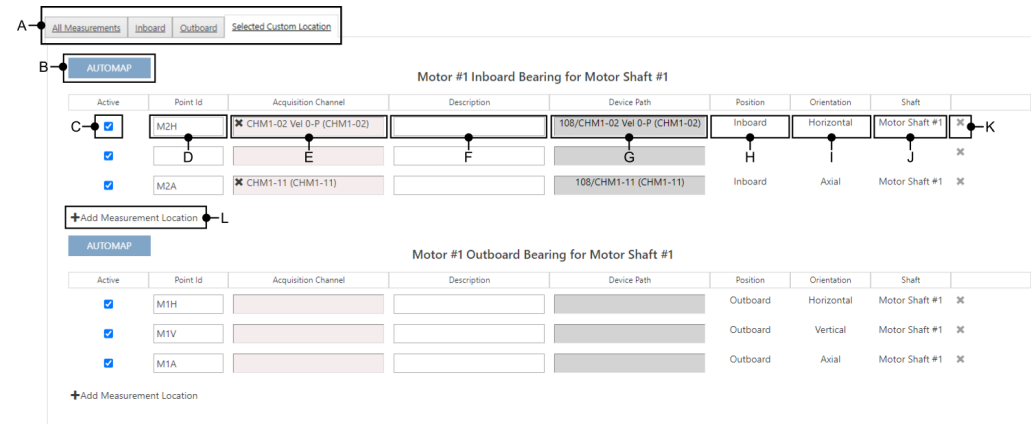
A
All Measurements | Inboard | Outboard | Selected Custom Location

B
AUTOMAP

Motor #1 Inboard Bearing for Motor Shaft #1

| Active | Point Id | Acquisition Channel | Description | Device Path | Position | Orientation | Shaft | |
|---|---|---|---|---|---|---|---|---|
| ☑ | M2H | ✖ CHM1-02 Vel 0-P (CHM1-02) | | 108/CHM1-02 Vel 0-P (CHM1-02) | Inboard | Horizontal | Motor Shaft #1 | ✖ |
| ☑ | | | | | | | | ✖ |
| ☑ | M2A | ✖ CHM1-11 (CHM1-11) | | 108/CHM1-11 (CHM1-11) | Inboard | Axial | Motor Shaft #1 | ✖ |

C D E F G H I J K

+Add Measurement Location
L

AUTOMAP

Motor #1 Outboard Bearing for Motor Shaft #1

| Active | Point Id | Acquisition Channel | Description | Device Path | Position | Orientation | Shaft | |
|---|---|---|---|---|---|---|---|---|
| ☑ | M1H | | | | Outboard | Horizontal | Motor Shaft #1 | ✖ |
| ☑ | M1V | | | | Outboard | Vertical | Motor Shaft #1 | ✖ |
| ☑ | M1A | | | | Outboard | Axial | Motor Shaft #1 | ✖ |

+Add Measurement Location